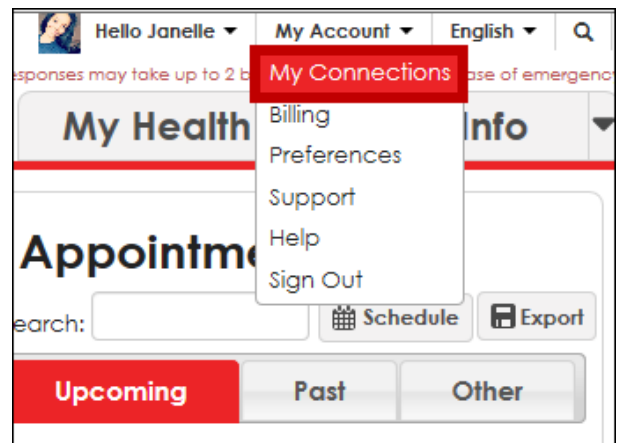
Hello Janelle ▾ My Account ▾ English ▾

esponses may take up to 2 b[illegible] ase of emergenc

My Connections

Billing

Preferences

Support

Help

Sign Out

My Health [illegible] Info

Appointme

earch:

Schedule

Export

Upcoming

Past

Other